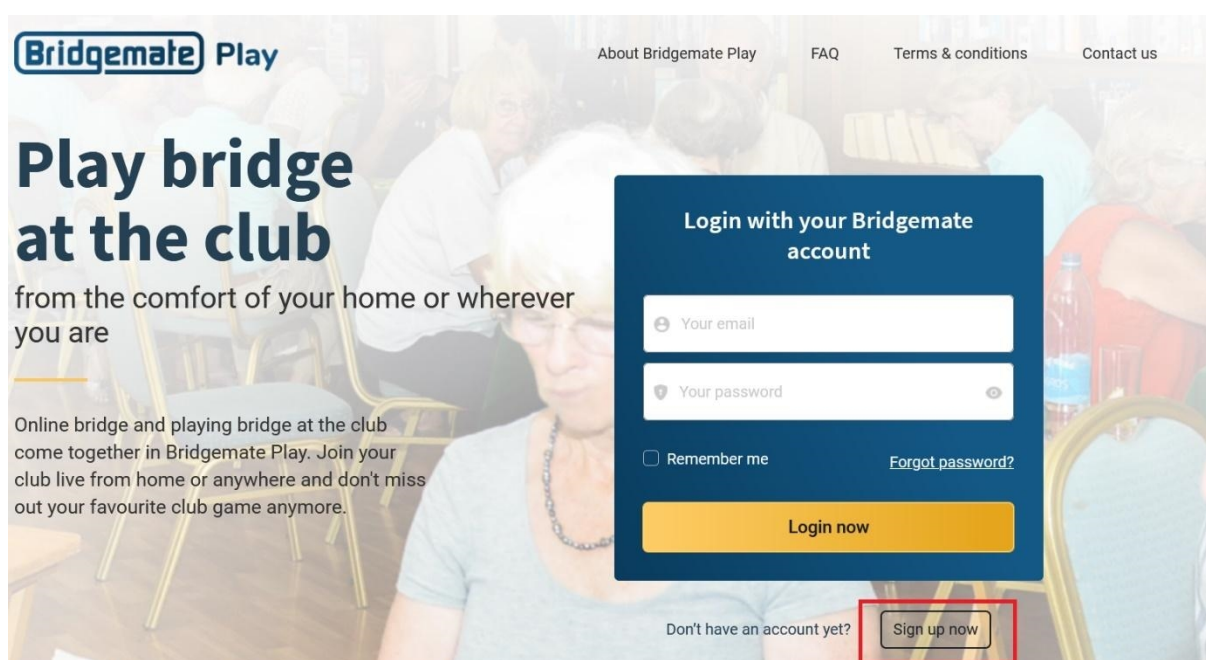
Bridgemate Play

About Bridgemate Play FAQ Terms & conditions Contact us

Play bridge at the club

from the comfort of your home or wherever you are

Online bridge and playing bridge at the club come together in Bridgemate Play. Join your club live from home or anywhere and don't miss out your favourite club game anymore.

Login with your Bridgemate account

Your email

Your password

Remember me

Forgot password?

Login now

Don't have an account yet? Sign up now